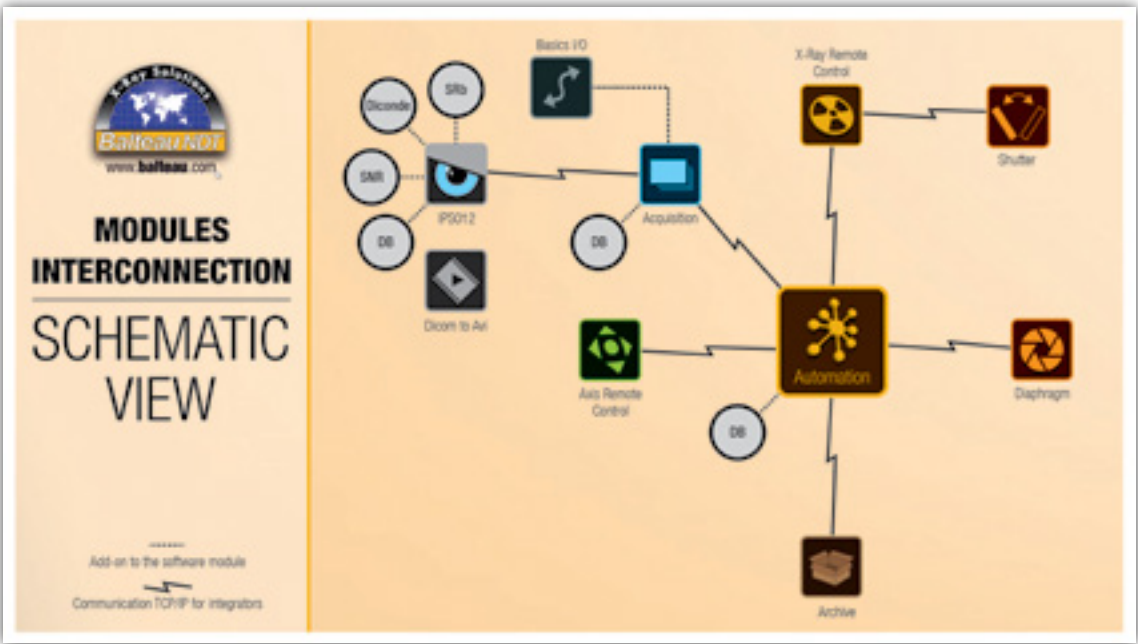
X-Ray Solutions
Balteau NDT
www.balteau.com

MODULES INTERCONNECTION

SCHEMATIC VIEW

Add-on to the software module

Communication TCP/IP for integrators

Basics I/O

X-Ray Remote Control

Shutter

Diconde

SRb

SNR

DB

IPS012

Acquisition

DB

Dicom to Avi

Automation

Axis Remote Control

Diaphragm

DB

Archive